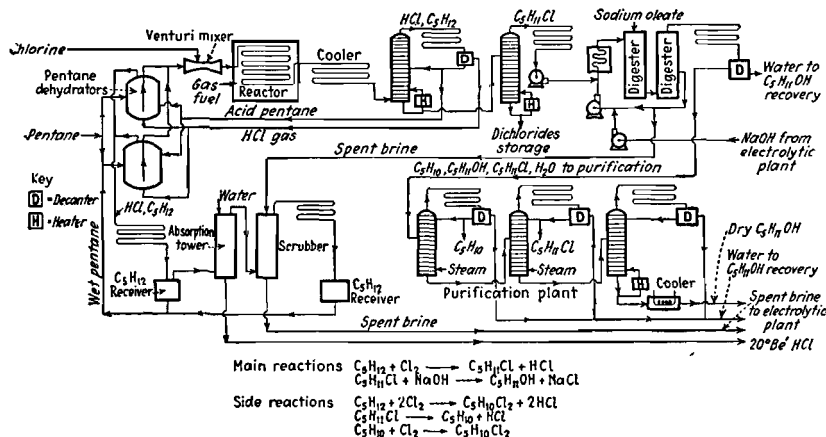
Chlorine
Venturi mixer
Reactor
Gas fuel
Cooler
HCl, $C_5H_{12}$
D
H
$C_5H_{11}Cl$
H
Sodium oleate
Digester
Digester
D
Water to $C_5H_{11}OH$ recovery
Pentane dehydrators
Acid pentane
HCl gas
Dichlorides storage
NaOH from electrolytic plant
Pentane
Spent brine
$C_5H_{10}$, $C_5H_{11}OH$, $C_5H_{11}Cl$, $H_2O$ to purification
Key
D = Decanter
H = Heater
HCl, $C_5H_{12}$
Water
Absorption tower
Scrubber
D
$C_5H_{10}$
Steam
D
$C_5H_{11}Cl$
Steam
D
Dry $C_5H_{11}OH$
Water to $C_5H_{11}OH$ recovery
Wet pentane
$C_5H_{12}$ Receiver
$C_5H_{12}$ Receiver
Purification plant
H
Cooler
Spent brine to electrolytic plant
Spent brine
20°Bé HCl

Main reactions $C_5H_{12} + Cl_2 \longrightarrow C_5H_{11}Cl + HCl$
$C_5H_{11}Cl + NaOH \longrightarrow C_5H_{11}OH + NaCl$
Side reactions $C_5H_{12} + 2Cl_2 \longrightarrow C_5H_{10}Cl_2 + 2HCl$
$C_5H_{11}Cl \longrightarrow C_5H_{10} + HCl$
$C_5H_{10} + Cl_2 \longrightarrow C_5H_{10}Cl_2$